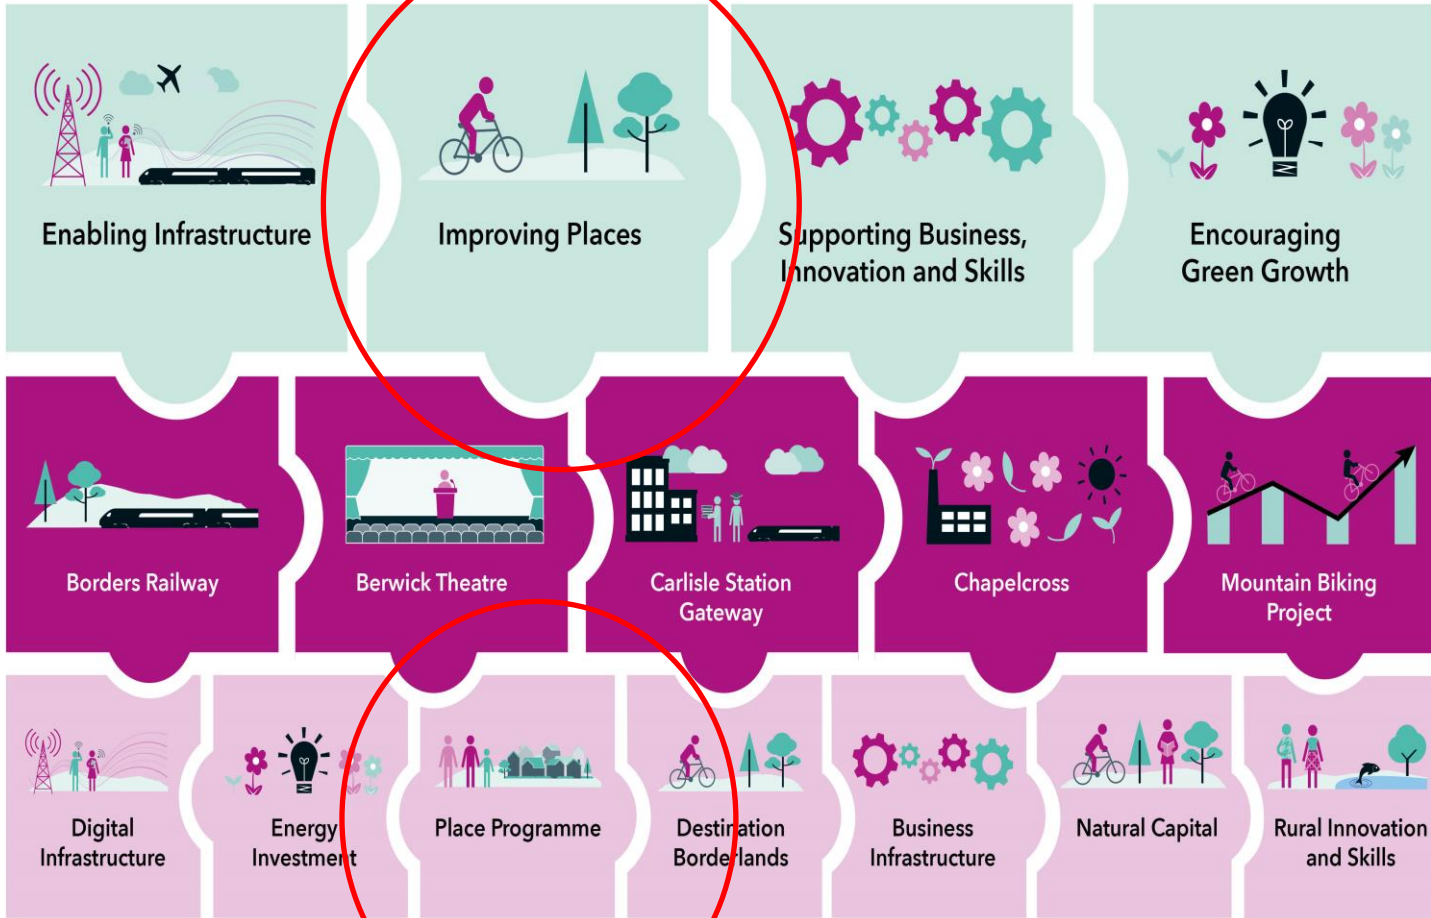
Enabling Infrastructure

Improving Places

Supporting Business, Innovation and Skills

Encouraging Green Growth

Borders Railway

Berwick Theatre

Carlisle Station Gateway

Chapelcross

Mountain Biking Project

Digital Infrastructure

Energy Investment

Place Programme

Destination Borderlands

Business Infrastructure

Natural Capital

Rural Innovation and Skills